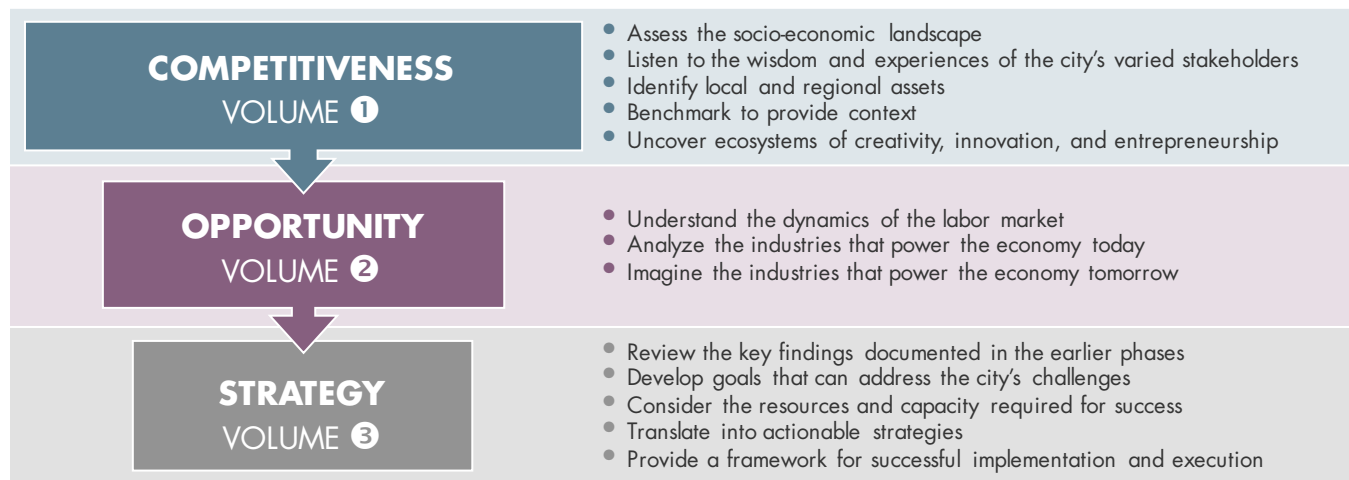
COMPETITIVENESS
VOLUME ❶

• Assess the socio-economic landscape
• Listen to the wisdom and experiences of the city's varied stakeholders
• Identify local and regional assets
• Benchmark to provide context
• Uncover ecosystems of creativity, innovation, and entrepreneurship

OPPORTUNITY
VOLUME ❷

• Understand the dynamics of the labor market
• Analyze the industries that power the economy today
• Imagine the industries that power the economy tomorrow

STRATEGY
VOLUME ❸

• Review the key findings documented in the earlier phases
• Develop goals that can address the city's challenges
• Consider the resources and capacity required for success
• Translate into actionable strategies
• Provide a framework for successful implementation and execution